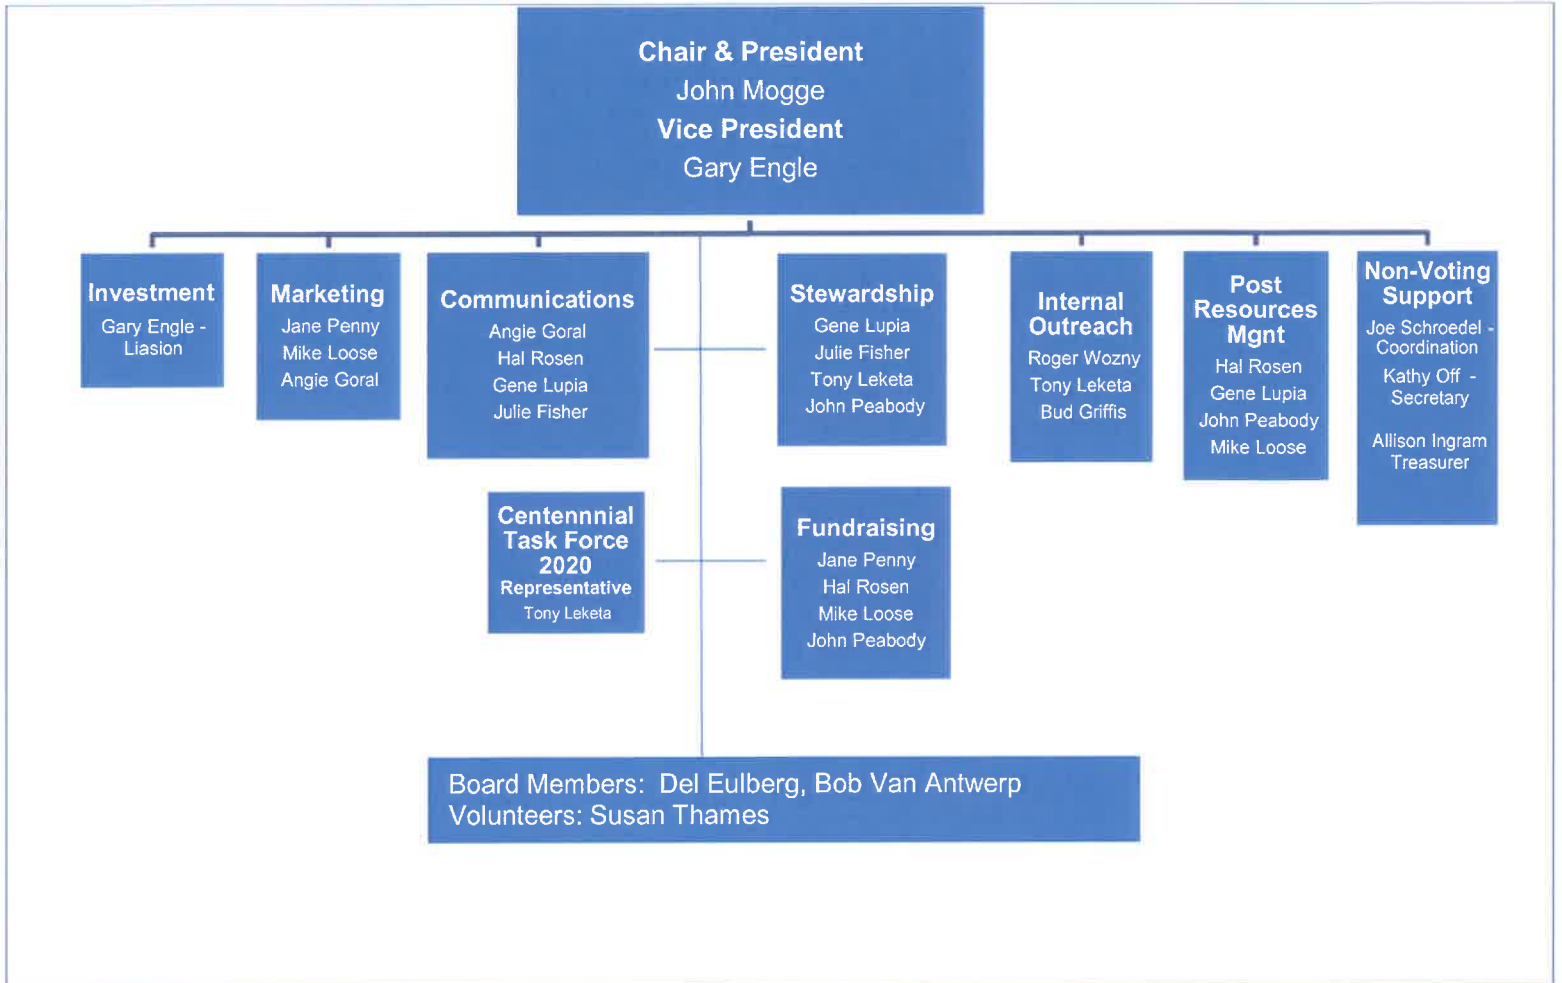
Chair & President
John Mogge
Vice President
Gary Engle

Investment
Gary Engle - Liasion

Marketing
Jane Penny
Mike Loose
Angie Goral

Communications
Angie Goral
Hal Rosen
Gene Lupia
Julie Fisher

Stewardship
Gene Lupia
Julie Fisher
Tony Leketa
John Peabody

Internal Outreach
Roger Wozny
Tony Leketa
Bud Griffis

Post Resources Mgnt
Hal Rosen
Gene Lupia
John Peabody
Mike Loose

Non-Voting Support
Joe Schroedel - Coordination
Kathy Off - Secretary

Allison Ingram Treasurer

Centennnial Task Force 2020
Representative
Tony Leketa

Fundraising
Jane Penny
Hal Rosen
Mike Loose
John Peabody

Board Members: Del Eulberg, Bob Van Antwerp
Volunteers: Susan Thames